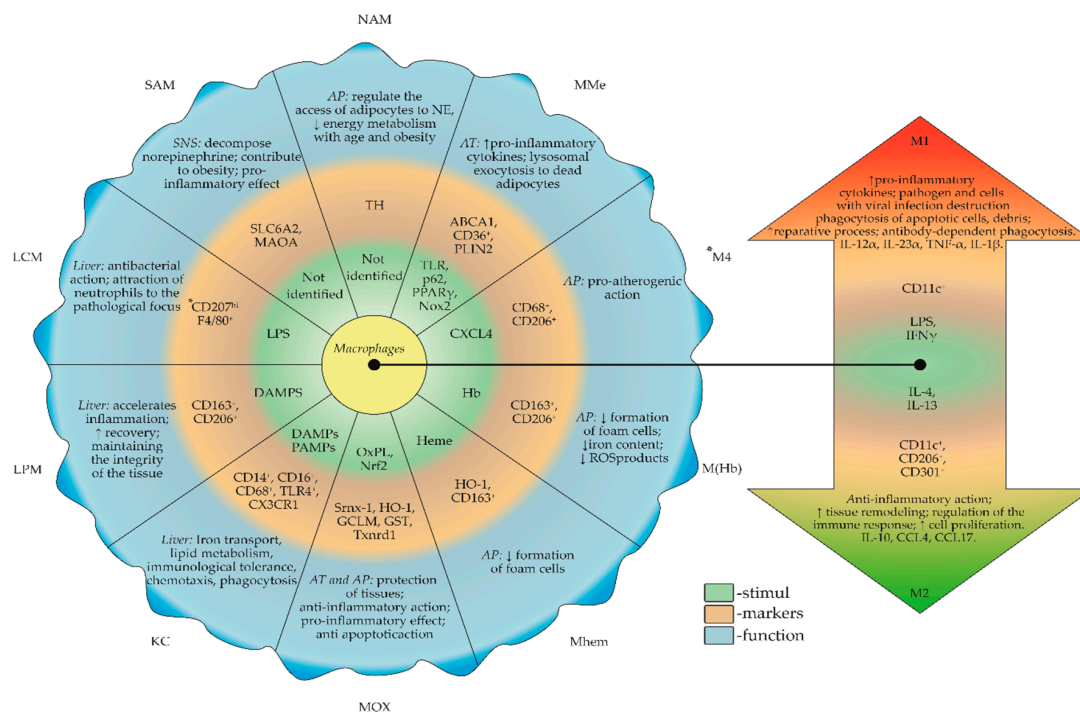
NAM

SAM

MMe

AP: regulate the access of adipocytes to NE, ↓ energy metabolism with age and obesity

SNS: decompose norepinephrine; contribute to obesity; pro-inflammatory effect

AT: ↑pro-inflammatory cytokines; lysosomal exocytosis to dead adipocytes

TH

SLC6A2, MAOA

ABCA1, CD36⁺, PLIN2

Not identified

Not identified

TLR, p62, PPARγ, Nox2

LCM

Liver: antibacterial action; attraction of neutrophils to the pathological focus

*CD207$^{hi}$ F4/80⁺

LPS

CXCL4

CD68⁺, CD206⁺

AP: pro-atherogenic action

*M4

Macrophages

DAMPS

Hb

CD163⁻, CD206⁺

CD163⁺, CD206⁺

Liver: accelerates inflammation; ↑ recovery; maintaining the integrity of the tissue

AP: ↓ formation of foam cells; ↓iron content; ↓ ROSproducts

LPM

M(Hb)

DAMPs PAMPs

OxPL, Nrf2

Heme

CD14⁺, CD16⁻, CD68⁺, TLR4⁺, CX3CR1

HO-1, CD163⁺

Srnx-1, HO-1, GCLM, GST, Txnrd1

Liver: Iron transport, lipid metabolism, immunological tolerance, chemotaxis, phagocytosis

AT and AP: protection of tissues; anti-inflammatory action; pro-inflammatory effect; anti apoptoticaction

AP: ↓ formation of foam cells

KC

Mhem

MOX

M1

↑pro-inflammatory cytokines; pathogen and cells with viral infection destruction phagocytosis of apoptotic cells, debris; ↑reparative process; antibody-dependent phagocytosis. IL-12α, IL-23α, TNF-α, IL-1β.

CD11c⁻

LPS, IFNγ

IL-4, IL-13

CD11c⁺, CD206⁻, CD301⁻

Anti-inflammatory action; ↑ tissue remodeling; regulation of the immune response; ↑ cell proliferation. IL-10, CCL4, CCL17.

M2

-stimul
-markers
-function